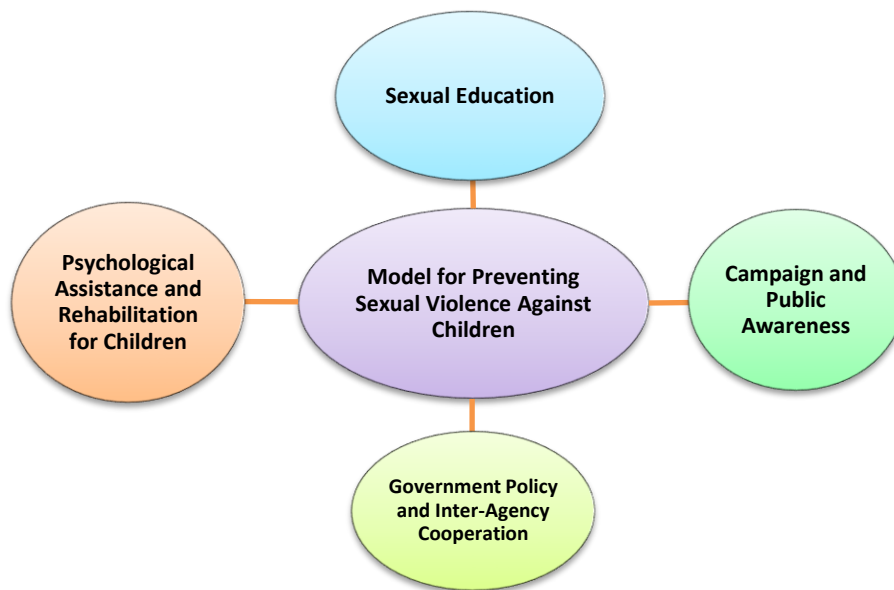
Sexual Education

Psychological Assistance and Rehabilitation for Children

Model for Preventing Sexual Violence Against Children

Campaign and Public Awareness

Government Policy and Inter-Agency Cooperation